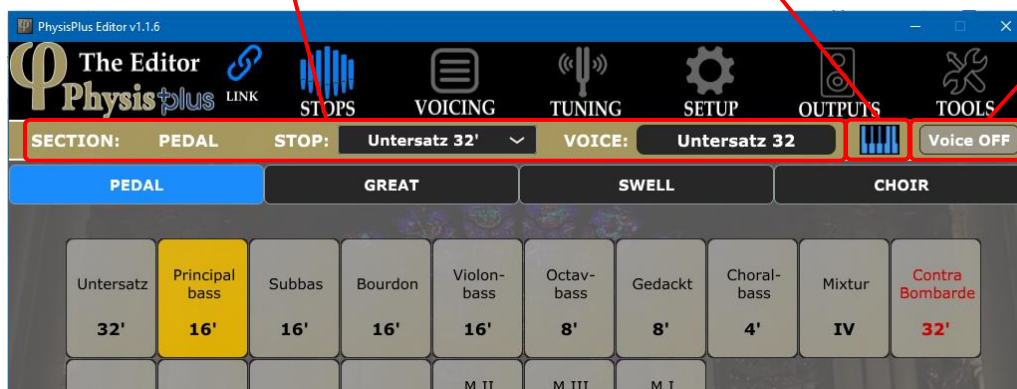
PhysisPlus Editor v1.1.6

The Editor
Physis plus
LINK

STOPS
VOICING
TUNING
SETUP
OUTPUTS
TOOLS

SECTION: PEDAL
STOP: Untersatz 32'
VOICE: Untersatz 32
Voice OFF

PEDAL
GREAT
SWELL
CHOIR

Untersatz 32'
Principal bass 16'
Subbas 16'
Bourdon 16'
Violonbass 16'
Octavbass 8'
Gedackt 8'
Choralbass 4'
Mixtur IV
Contra Bombarde 32'

M II
M III
M I